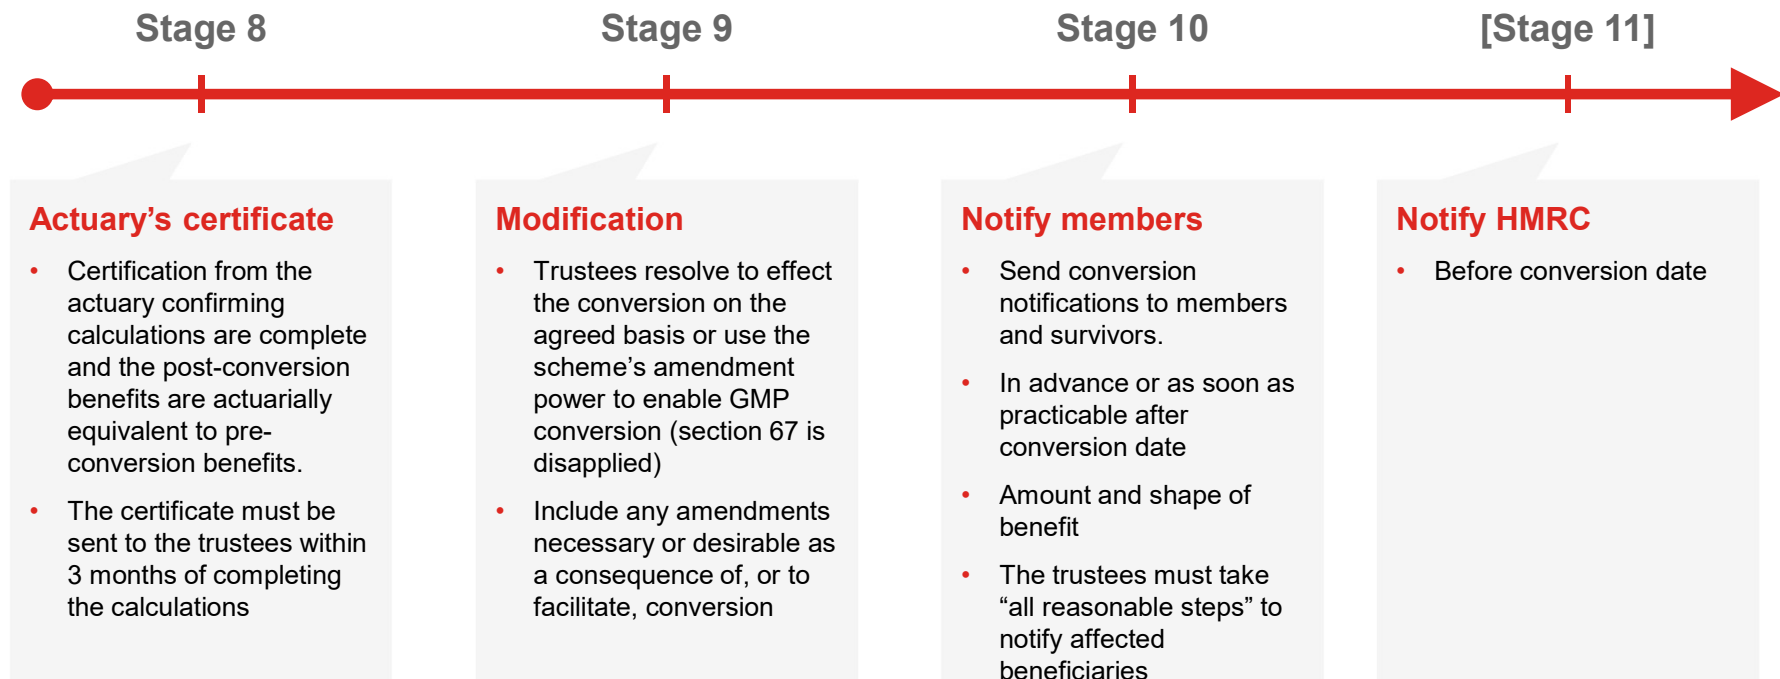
Stage 8

Stage 9

Stage 10

[Stage 11]

Actuary’s certificate

- Certification from the actuary confirming calculations are complete and the post-conversion benefits are actuarially equivalent to pre-conversion benefits.
- The certificate must be sent to the trustees within 3 months of completing the calculations

Modification

- Trustees resolve to effect the conversion on the agreed basis or use the scheme’s amendment power to enable GMP conversion (section 67 is disapplied)
- Include any amendments necessary or desirable as a consequence of, or to facilitate, conversion

Notify members

- Send conversion notifications to members and survivors.
- In advance or as soon as practicable after conversion date
- Amount and shape of benefit
- The trustees must take “all reasonable steps” to notify affected beneficiaries

Notify HMRC

- Before conversion date